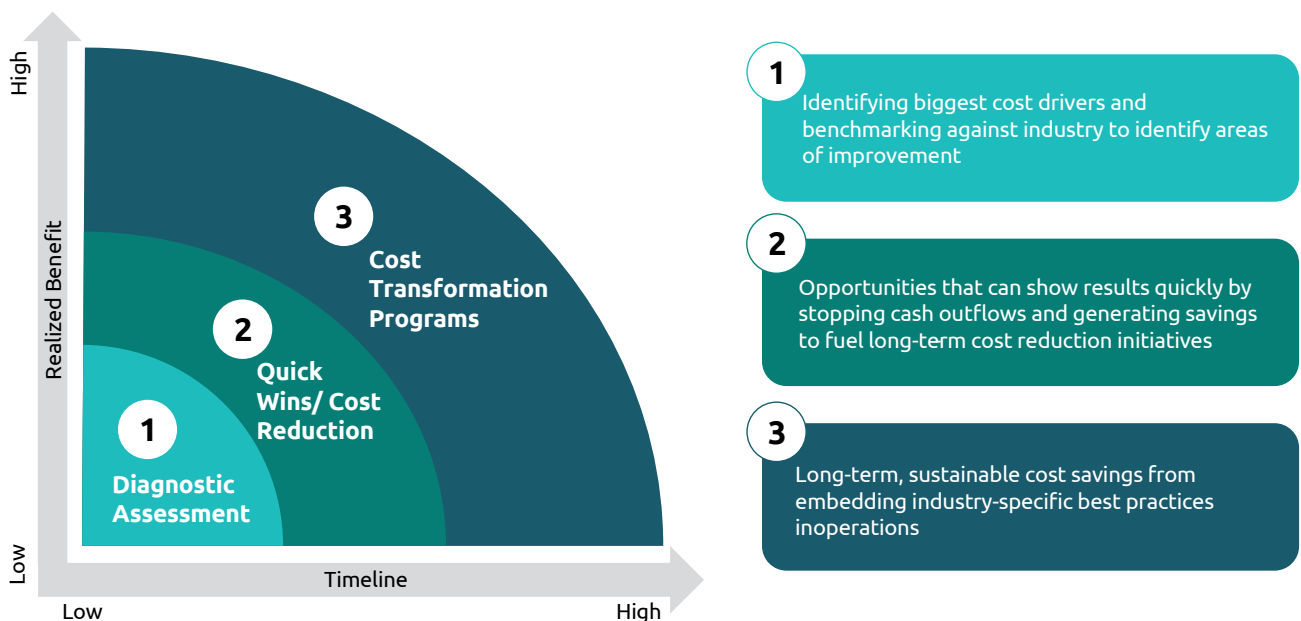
High

Realized Benefit

Low

3

Cost Transformation Programs

2

Quick Wins/ Cost Reduction

1

Diagnostic Assessment

Timeline

Low

High

1

Identifying biggest cost drivers and benchmarking against industry to identify areas of improvement

2

Opportunities that can show results quickly by stopping cash outflows and generating savings to fuel long-term cost reduction initiatives

3

Long-term, sustainable cost savings from embedding industry-specific best practices inoperations